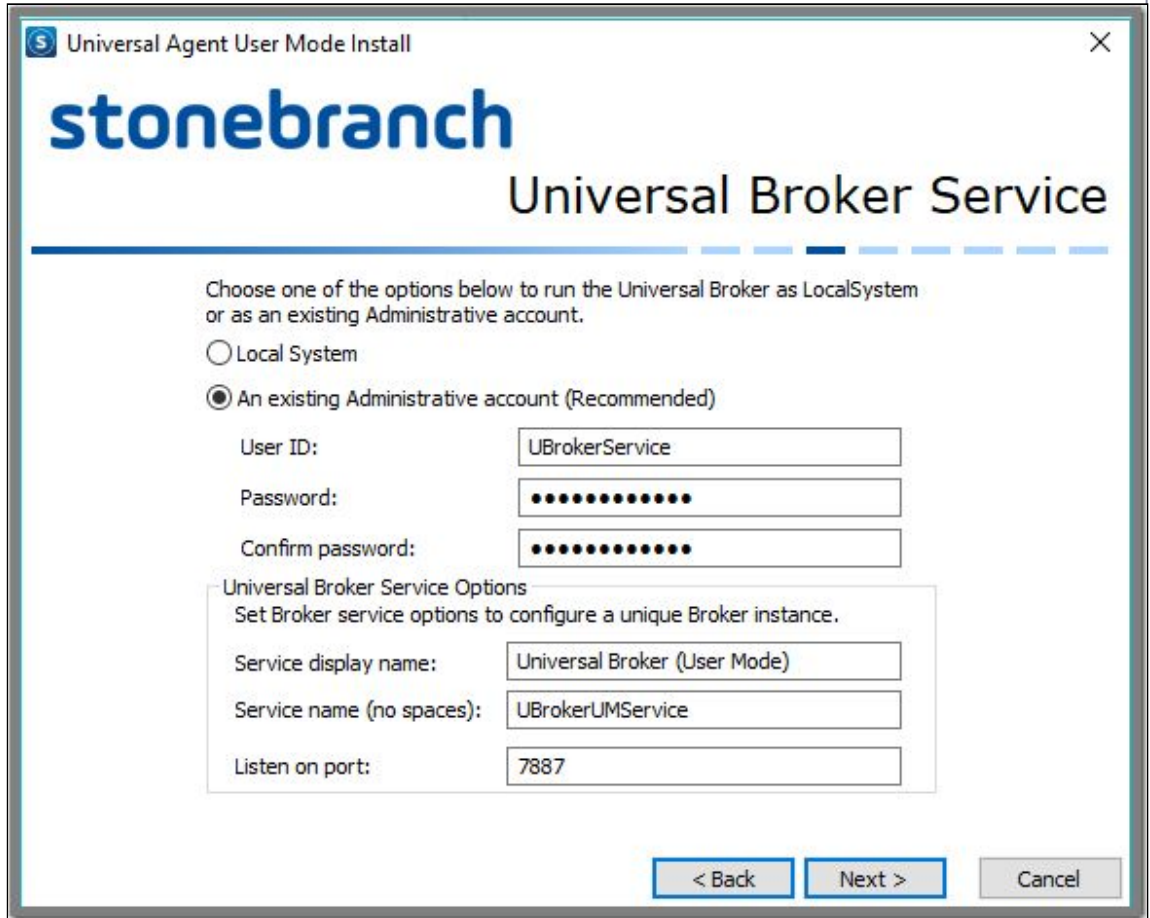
Universal Agent User Mode Install

stonebranch

Universal Broker Service

Choose one of the options below to run the Universal Broker as LocalSystem or as an existing Administrative account.

Local System

An existing Administrative account (Recommended)

User ID: UBrokerService

Password: ●●●●●●●●●●●●●

Confirm password: ●●●●●●●●●●●●●

Universal Broker Service Options

Set Broker service options to configure a unique Broker instance.

Service display name: Universal Broker (User Mode)

Service name (no spaces): UBrokerUMService

Listen on port: 7887

< Back

Next >

Cancel